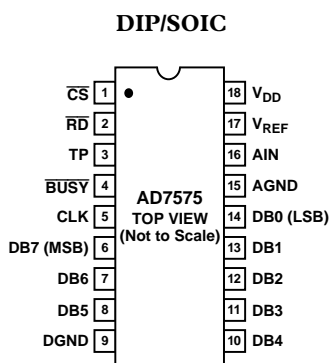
DIP/SOIC

$\overline{CS}$ 1
$\overline{RD}$ 2
TP 3
$\overline{BUSY}$ 4
CLK 5
DB7 (MSB) 6
DB6 7
DB5 8
DGND 9

AD7575
TOP VIEW
(Not to Scale)

18 $V_{DD}$
17 $V_{REF}$
16 AIN
15 AGND
14 DB0 (LSB)
13 DB1
12 DB2
11 DB3
10 DB4